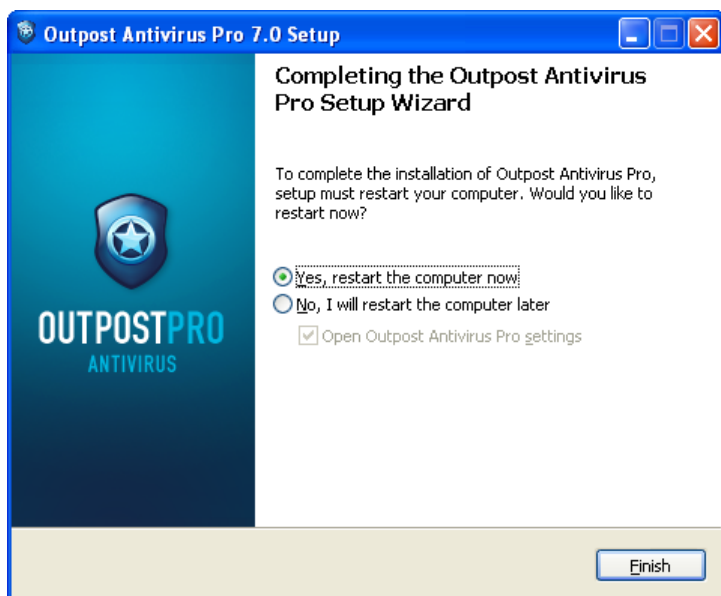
Outpost Antivirus Pro 7.0 Setup

OUTPOSTPRO
ANTIVIRUS

Completing the Outpost Antivirus Pro Setup Wizard

To complete the installation of Outpost Antivirus Pro, setup must restart your computer. Would you like to restart now?

Yes, restart the computer now
No, I will restart the computer later
Open Outpost Antivirus Pro settings

Finish